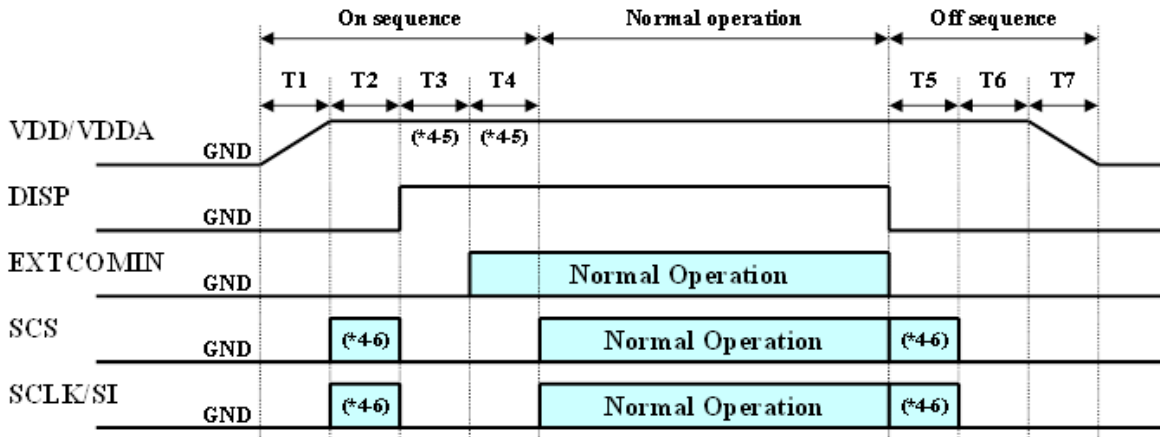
On sequence

Normal operation

Off sequence

T1 T2 T3 T4

T5 T6 T7

VDD/VDDA GND (*4-5) (*4-5)

DISP GND

EXTCOMIN GND Normal Operation

SCS GND (*4-6) Normal Operation (*4-6)

SCLK/SI GND (*4-6) Normal Operation (*4-6)